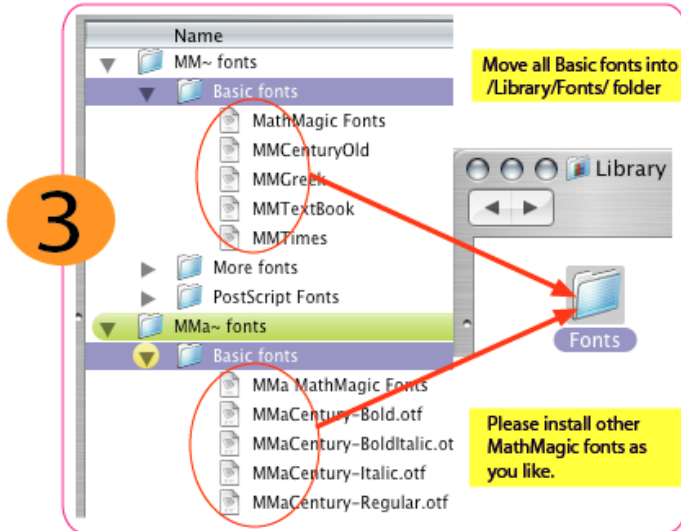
3

Name
MM~ fonts
Basic fonts
MathMagic Fonts
MMCenturyOld
MMGreek
MMTextBook
MMTimes
More fonts
PostScript Fonts
MMa~ fonts
Basic fonts
MMa MathMagic Fonts
MMaCentury-Bold.otf
MMaCentury-BoldItalic.ot
MMaCentury-Italic.otf
MMaCentury-Regular.otf

Move all Basic fonts into /Library/Fonts/ folder

Library

Fonts

Please install other MathMagic fonts as you like.